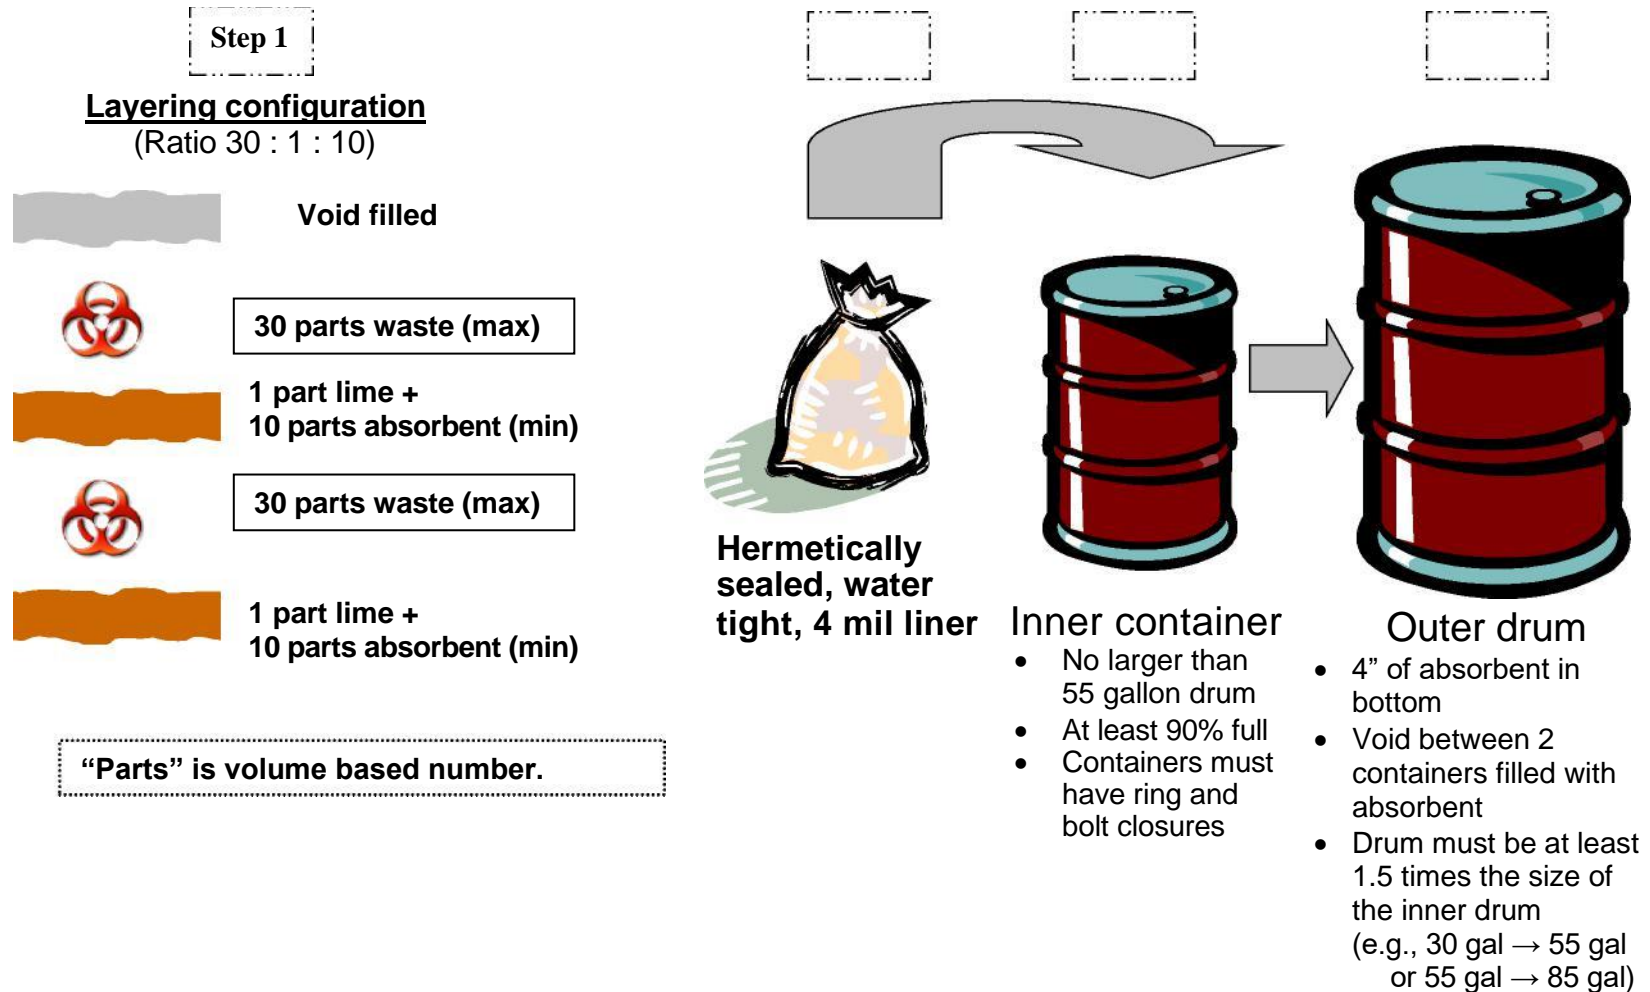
Step 1

Layering configuration
(Ratio 30 : 1 : 10)

Void filled

30 parts waste (max)

1 part lime +
10 parts absorbent (min)

30 parts waste (max)

1 part lime +
10 parts absorbent (min)

“Parts” is volume based number.

Hermetically sealed, water tight, 4 mil liner

Inner container
- No larger than 55 gallon drum
- At least 90% full
- Containers must have ring and bolt closures

Outer drum
- 4” of absorbent in bottom
- Void between 2 containers filled with absorbent
- Drum must be at least 1.5 times the size of the inner drum (e.g., 30 gal → 55 gal or 55 gal → 85 gal)